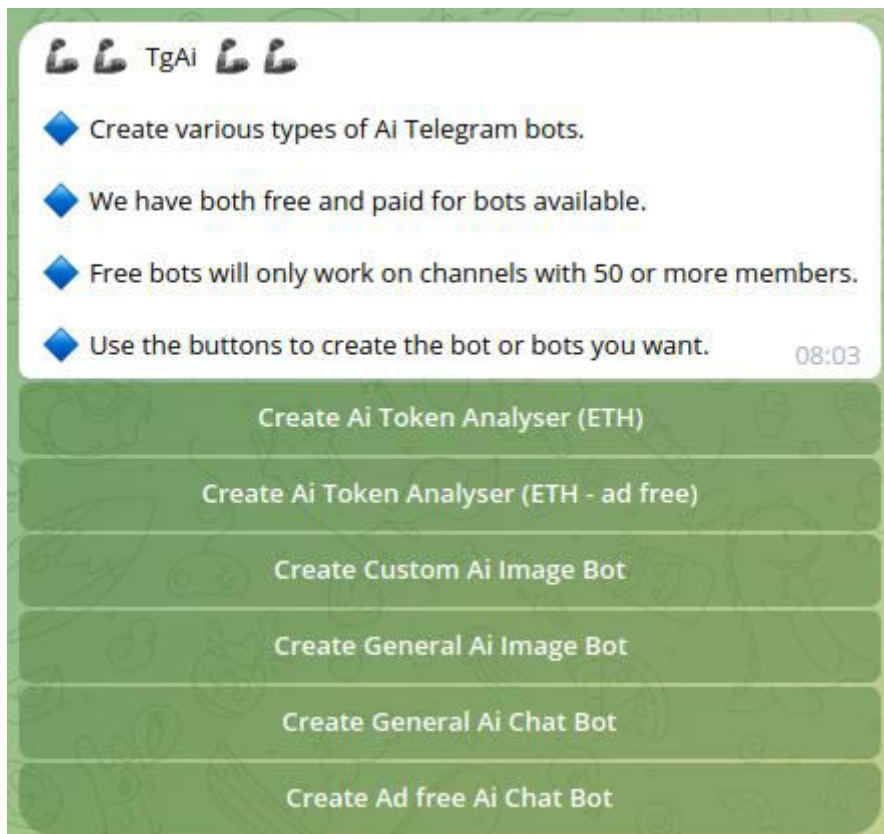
💪💪 TgAi 💪💪

🔷 Create various types of Ai Telegram bots.

🔷 We have both free and paid for bots available.

🔷 Free bots will only work on channels with 50 or more members.

🔷 Use the buttons to create the bot or bots you want. 08:03

Create Ai Token Analyser (ETH)

Create Ai Token Analyser (ETH - ad free)

Create Custom Ai Image Bot

Create General Ai Image Bot

Create General Ai Chat Bot

Create Ad free Ai Chat Bot